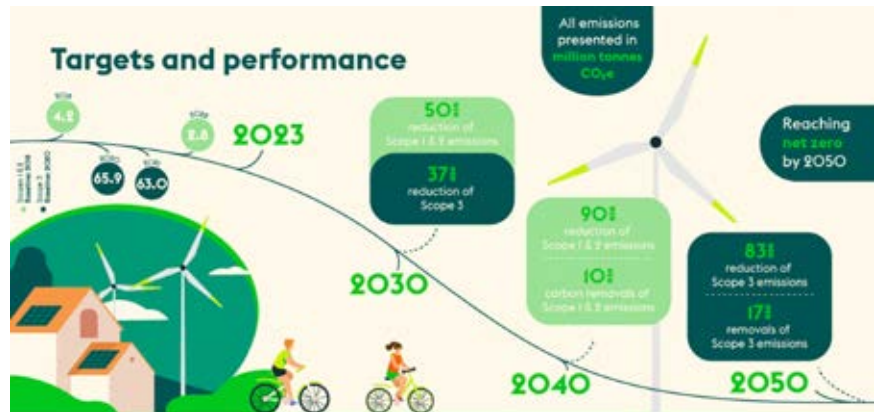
Targets and performance

All emissions presented in million tonnes $CO_2e$

Reaching net zero by 2050

2019

4.2

2023

2.8

2020

65.9

2023

63.0

Scope 1 & 2 baseline 2019

Scope 3 baseline 2020

2023

50% reduction of Scope 1 & 2 emissions

37% reduction of Scope 3

2030

90% reduction of Scope 1 & 2 emissions

10% carbon removals of Scope 1 & 2 emissions

2040

83% reduction of Scope 3 emissions

17% removals of Scope 3 emissions

2050